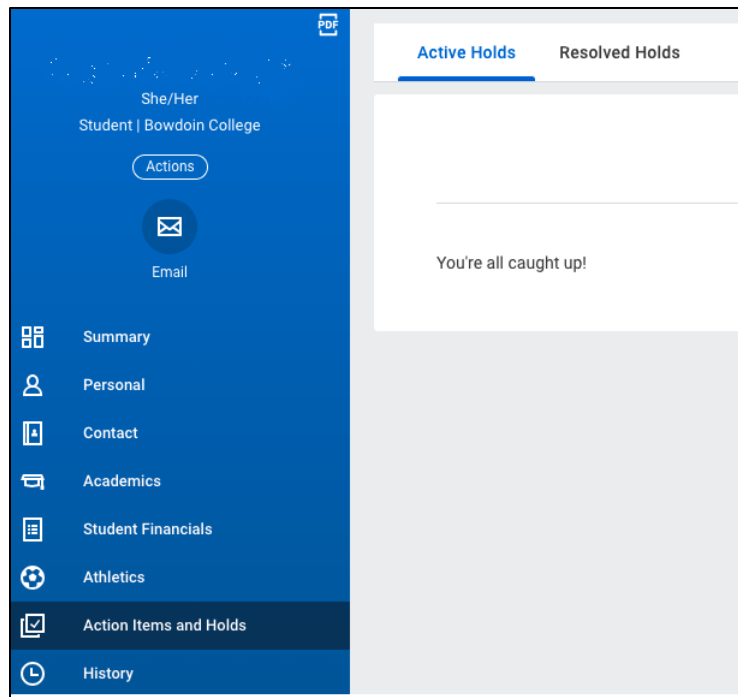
PDF

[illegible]

She/Her

Student | Bowdoin College

Actions

Email

Summary

Personal

Contact

Academics

Student Financials

Athletics

Action Items and Holds

History

Active Holds

Resolved Holds

You're all caught up!